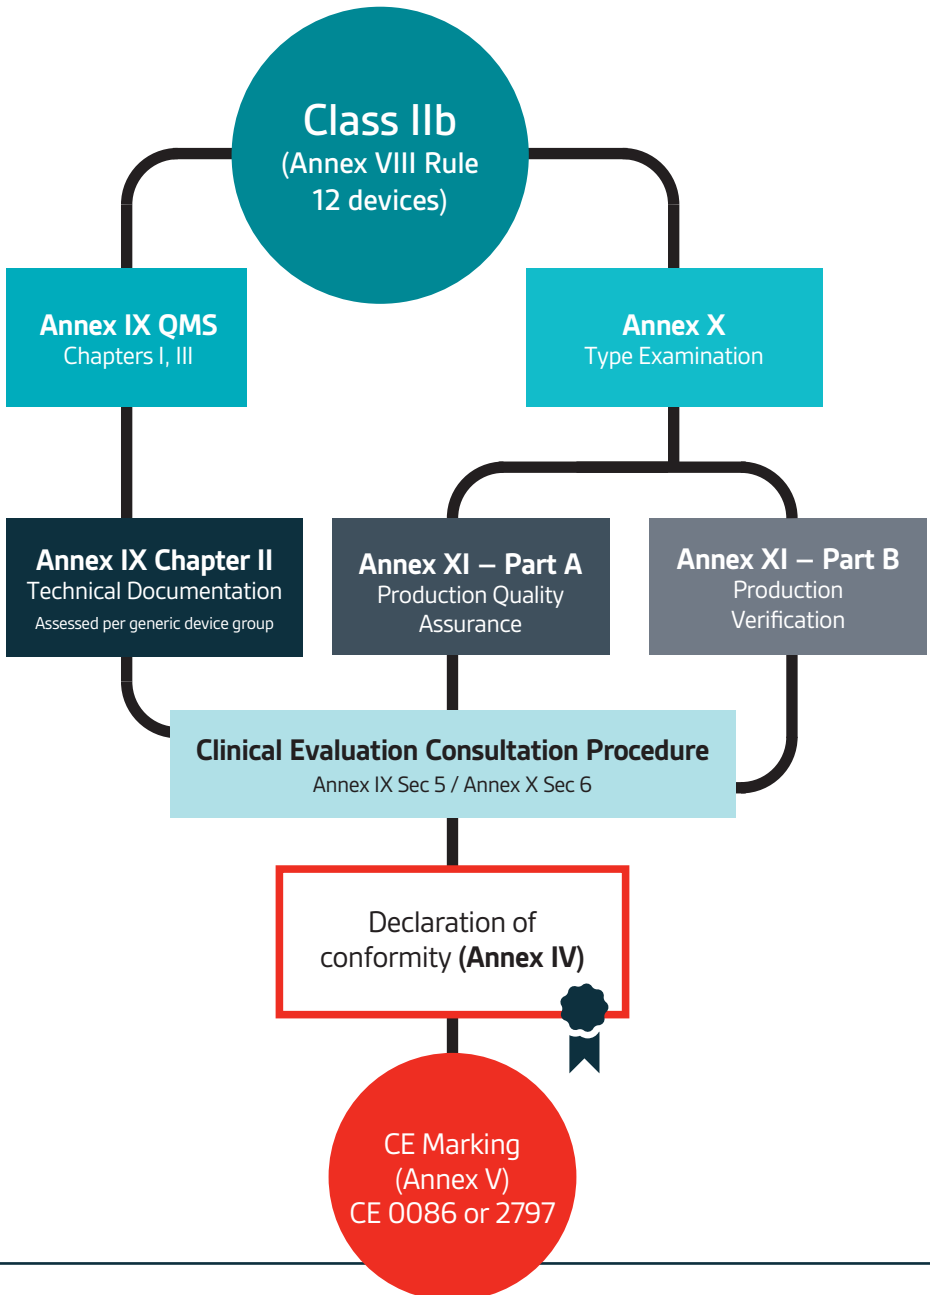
Class IIb
(Annex VIII Rule 12 devices)

Annex IX QMS
Chapters I, III

Annex X
Type Examination

Annex IX Chapter II
Technical Documentation
Assessed per generic device group

Annex XI – Part A
Production Quality Assurance

Annex XI – Part B
Production Verification

Clinical Evaluation Consultation Procedure
Annex IX Sec 5 / Annex X Sec 6

Declaration of conformity **(Annex IV)**

CE Marking
(Annex V)
CE 0086 or 2797